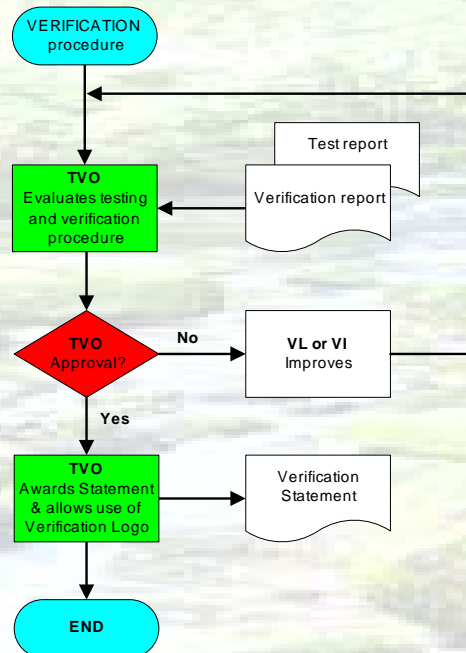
VERIFICATION procedure

Test report

Verification report

TVO
Evaluates testing and verification procedure

TVO
Approval?

No

VL or VI
Improves

Yes

TVO
Awards Statement & allows use of Verification Logo

Verification Statement

END